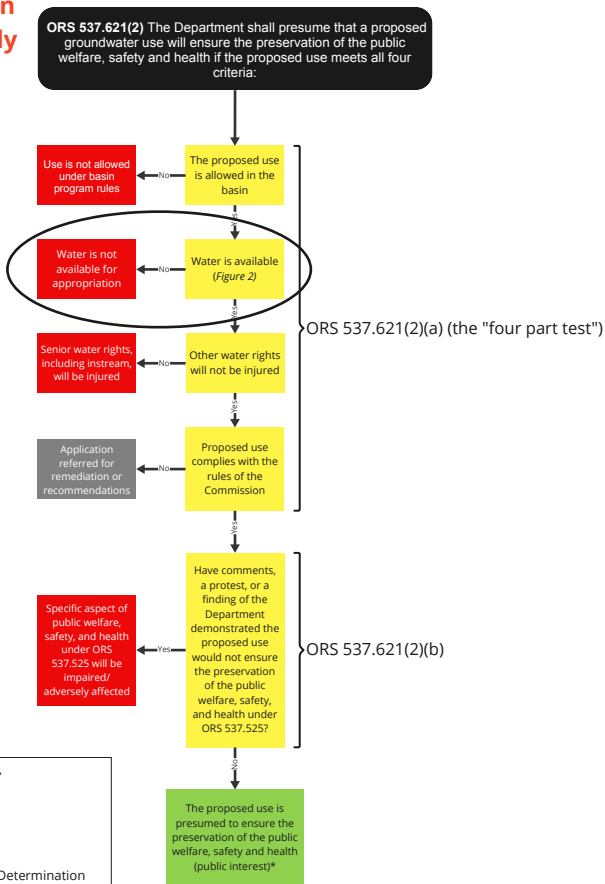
n
ly

**ORS 537.621(2)** The Department shall presume that a proposed groundwater use will ensure the preservation of the public welfare, safety and health if the proposed use meets all four criteria:

The proposed use is allowed in the basin

No

Use is not allowed under basin program rules

Yes

Water is available (*Figure 2*)

No

Water is not available for appropriation

Yes

Other water rights will not be injured

No

Senior water rights, including instream, will be injured

Yes

Proposed use complies with the rules of the Commission

No

Application referred for remediation or recommendations

ORS 537.621(2)(a) (the "four part test")

Yes

Have comments, a protest, or a finding of the Department demonstrated the proposed use would not ensure the preservation of the public welfare, safety, and health under ORS 537.525?

Yes

Specific aspect of public welfare, safety, and health under ORS 537.525 will be impaired/ adversely affected

ORS 537.621(2)(b)

No

The proposed use is presumed to ensure the preservation of the public welfare, safety and health (public interest)*

Determination